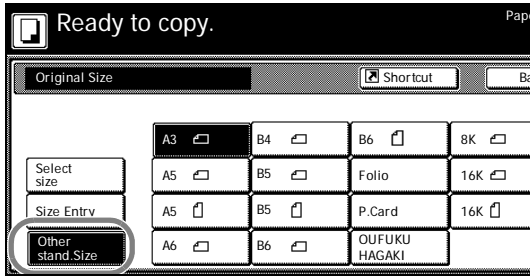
Ready to copy.

Pape

Original Size

Shortcut

Ba

| A3 | B4 | B6 | 8K |
|---|---|---|---|
| A5 | B5 | Folio | 16K |
| A5 | B5 | P.Card | 16K |
| A6 | B6 | OUFUKU HAGAKI | |

Select size

Size Entry

Other stand.Size